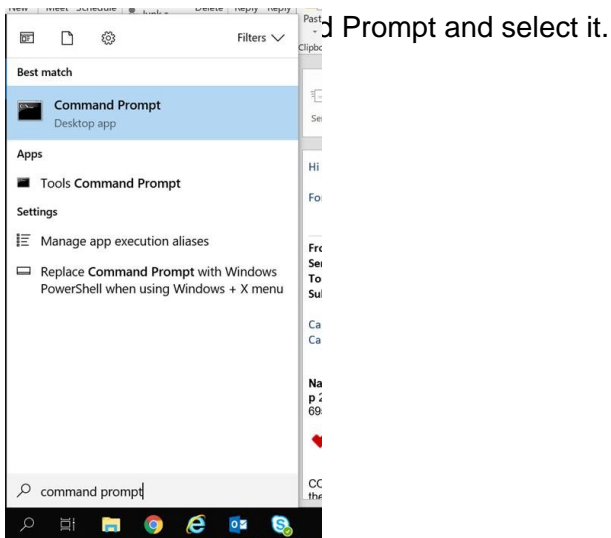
New | Meet Schedule | Junk | Delete | Reply | Reply

Filters

Best match

Command Prompt
Desktop app

Apps

Tools Command Prompt

Settings

Manage app execution aliases

Replace Command Prompt with Windows PowerShell when using Windows + X menu

command prompt

Past
Clipbo

d Prompt and select it.

Se

Hi

Fo

Fr
Se
To
Su

Ca
Ca

Na
p 2
69

CC
the